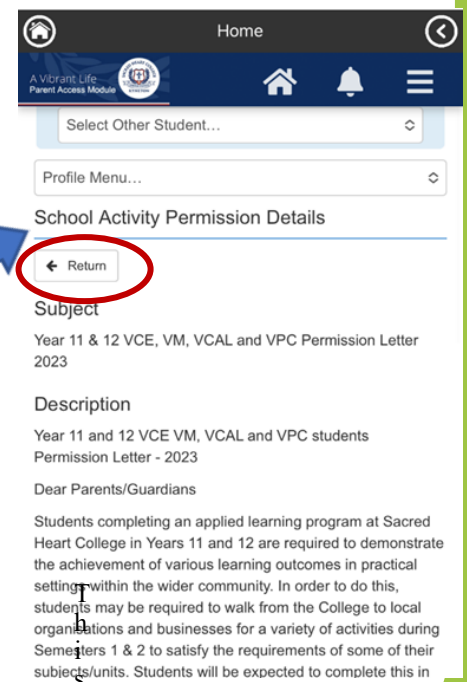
Home

A Vibrant Life
Parent Access Module

Select Other Student...

Profile Menu...

School Activity Permission Details

Return

Subject

Year 11 & 12 VCE, VM, VCAL and VPC Permission Letter 2023

Description

Year 11 and 12 VCE VM, VCAL and VPC students Permission Letter - 2023

Dear Parents/Guardians

Students completing an applied learning program at Sacred Heart College in Years 11 and 12 are required to demonstrate the achievement of various learning outcomes in practical settings within the wider community. In order to do this, students may be required to walk from the College to local organisations and businesses for a variety of activities during Semesters 1 & 2 to satisfy the requirements of some of their subjects/units. Students will be expected to complete this in

T
h
i
s